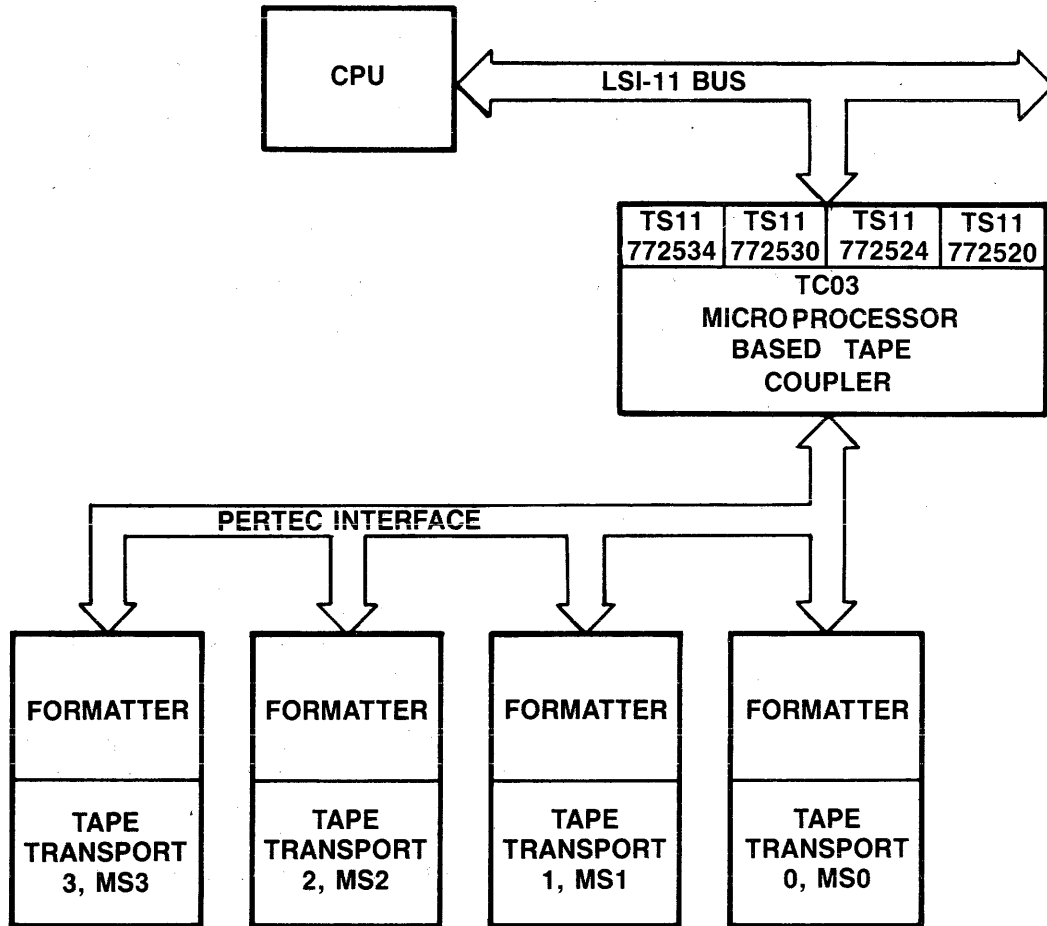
CPU

LSI-11 BUS

| TS11 772534 | TS11 772530 | TS11 772524 | TS11 772520 |
|---|---|---|---|

TC03
MICRO PROCESSOR
BASED TAPE
COUPLER

PERTEC INTERFACE

FORMATTER

TAPE TRANSPORT 3, MS3

FORMATTER

TAPE TRANSPORT 2, MS2

FORMATTER

TAPE TRANSPORT 1, MS1

FORMATTER

TAPE TRANSPORT 0, MS0